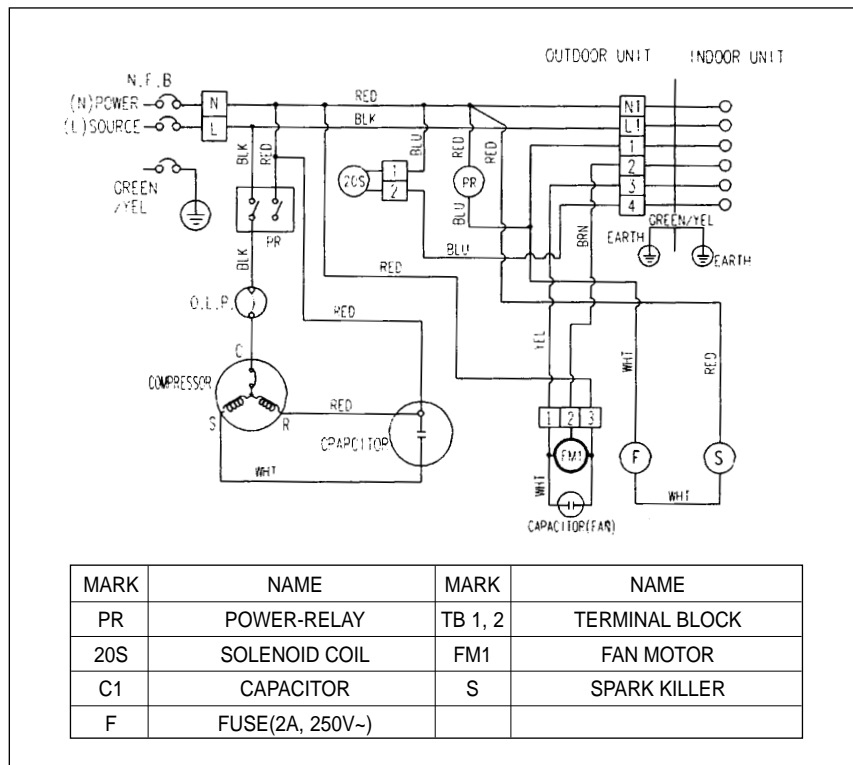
OUTDOOR UNIT INDOOR UNIT

N.F.B
(N)POWER
(L)SOURCE
N
L
RED
BLK
N1
L1
1
2
3
4
GREEN /YEL
BLK
RED
20S
1
2
BLU
RED
PR
RED
BLU
PR
BLU
BRN
EARTH
GREEN/YEL
EARTH
BLK
RED
O.L.P.
RED
YEL
WHT
RED
C
COMPRESSOR
S
R
RED
CPAPCITOR
1
2
3
FM1
F
S
WHT
WHT
WHT
CAPACITOR(FAN)

| MARK | NAME | MARK | NAME |
|---|---|---|---|
| PR | POWER-RELAY | TB 1, 2 | TERMINAL BLOCK |
| 20S | SOLENOID COIL | FM1 | FAN MOTOR |
| C1 | CAPACITOR | S | SPARK KILLER |
| F | FUSE(2A, 250V~) | | |